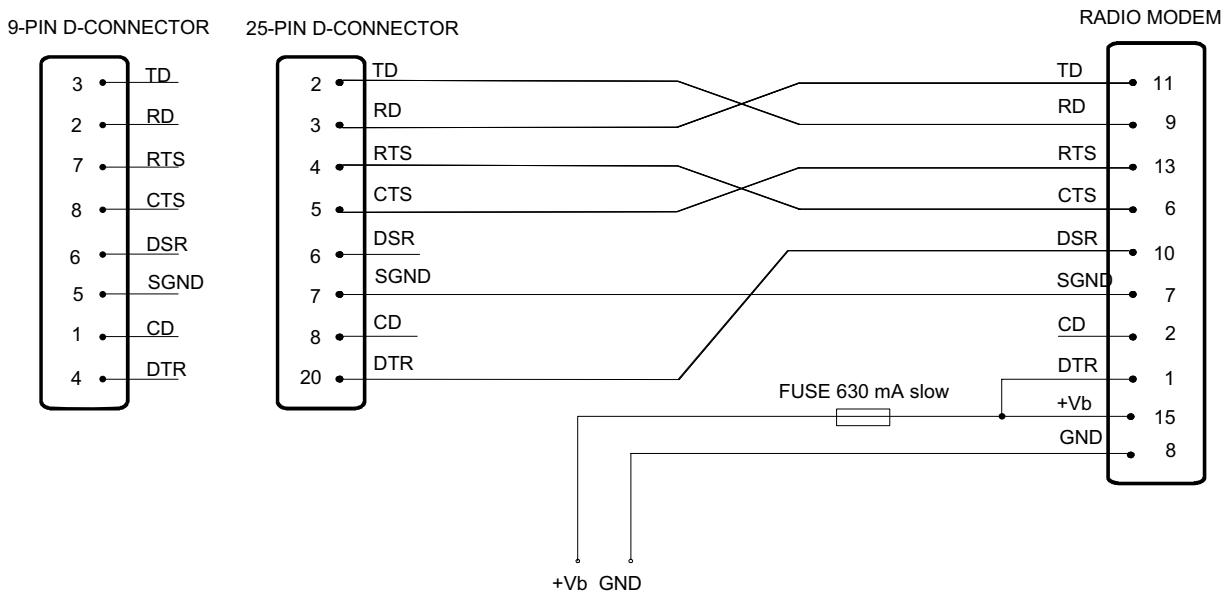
9-PIN D-CONNECTOR

3 TD
2 RD
7 RTS
8 CTS
6 DSR
5 SGND
1 CD
4 DTR

25-PIN D-CONNECTOR

2 TD
3 RD
4 RTS
5 CTS
6 DSR
7 SGND
8 CD
20 DTR

RADIO MODEM

TD 11
RD 9
RTS 13
CTS 6
DSR 10
SGND 7
CD 2
DTR 1
+Vb 15
GND 8

FUSE 630 mA slow

+Vb GND